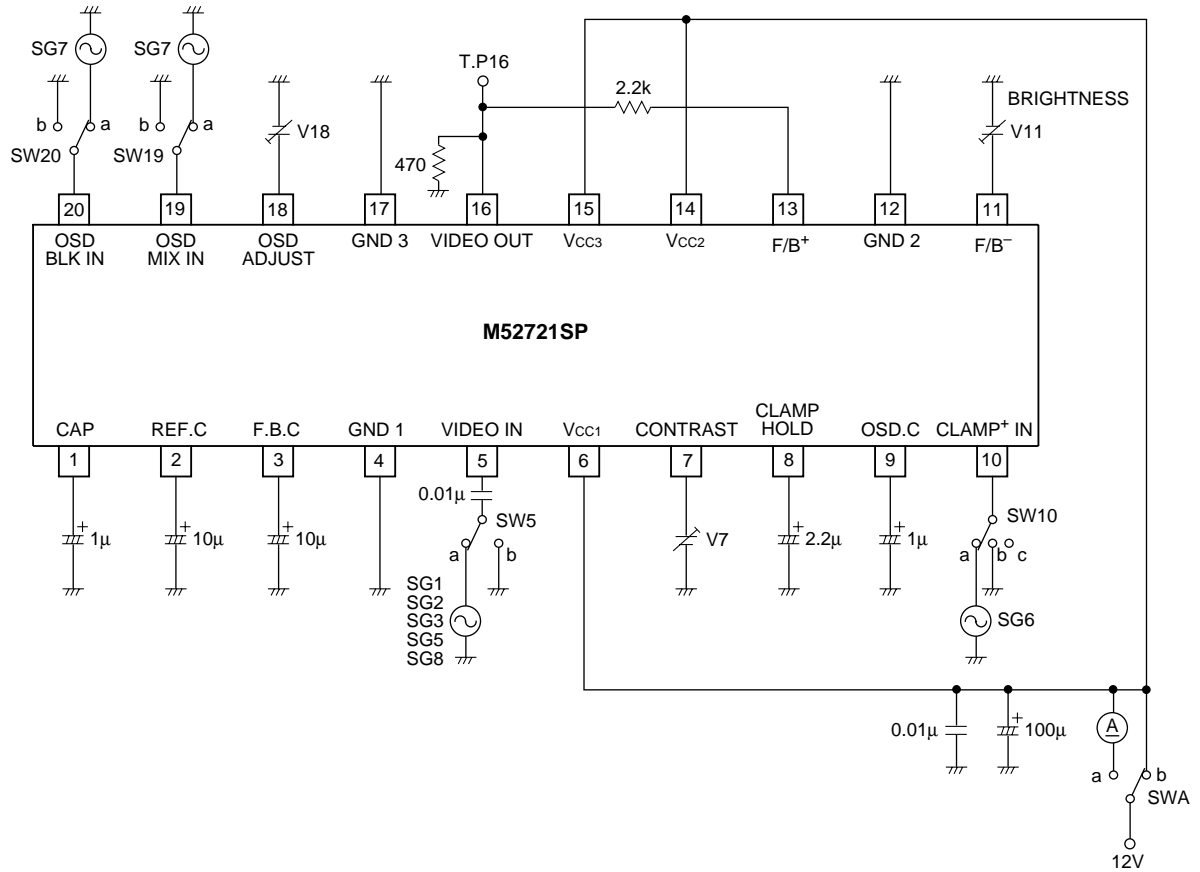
SG7
SG7
b a
b a
SW20
SW19
V18
T.P16
2.2k
BRIGHTNESS
V11
470

20 OSD BLK IN
19 OSD MIX IN
18 OSD ADJUST
17 GND 3
16 VIDEO OUT
15 $V_{CC3}$
14 $V_{CC2}$
13 F/B$^+$
12 GND 2
11 F/B$^-$

M52721SP

1 CAP
2 REF.C
3 F.B.C
4 GND 1
5 VIDEO IN
6 $V_{CC1}$
7 CONTRAST
8 CLAMP HOLD
9 OSD.C
10 CLAMP$^+$ IN

1μ
10μ
10μ
0.01μ
SW5
a b
SG1
SG2
SG3
SG5
SG8
V7
2.2μ
1μ
SW10
a b c
SG6
0.01μ
100μ
A
a b
SWA
12V